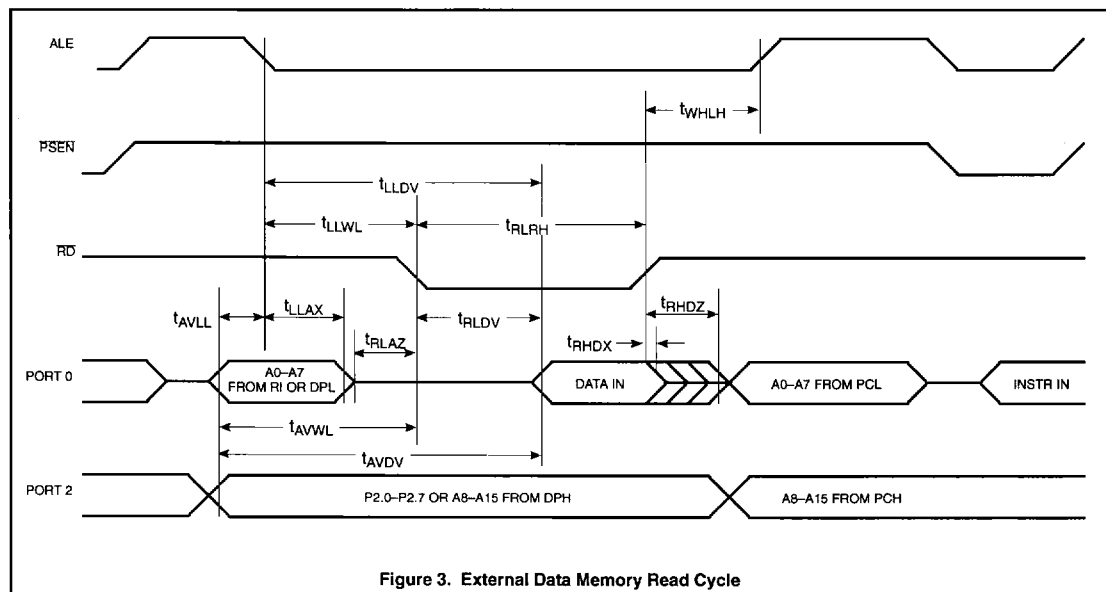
ALE

$t_{WHLH}$

$\overline{PSEN}$

$t_{LLDV}$

$t_{LLWL}$

$t_{RLRH}$

$\overline{RD}$

$t_{AVLL}$

$t_{LLAX}$

$t_{RLAZ}$

$t_{RLDV}$

$t_{RHDZ}$

$t_{RHDX}$

PORT 0

A0–A7 FROM RI OR DPL

DATA IN

A0–A7 FROM PCL

INSTR IN

$t_{AVWL}$

$t_{AVDV}$

PORT 2

P2.0–P2.7 OR A8–A15 FROM DPH

A8–A15 FROM PCH

Figure 3. External Data Memory Read Cycle